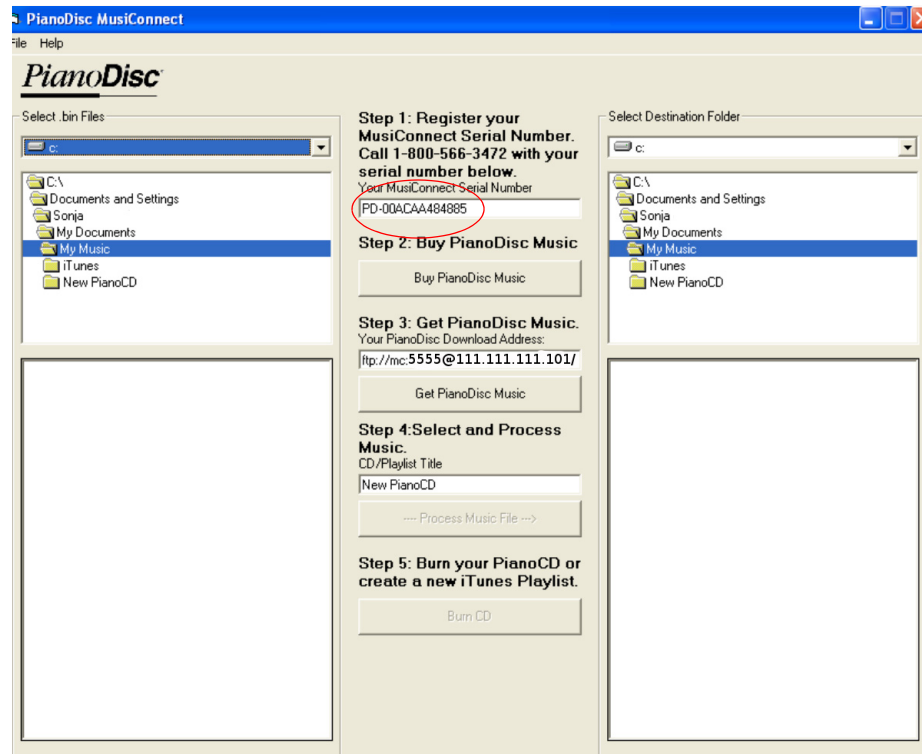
PianoDisc MusiConnect

File Help

PianoDisc

Select .bin Files

c:

C:\
Documents and Settings
Sonja
My Documents
My Music
iTunes
New PianoCD

Step 1: Register your MusiConnect Serial Number. Call 1-800-566-3472 with your serial number below.
Your MusiConnect Serial Number
PD-00ACAA484885

Step 2: Buy PianoDisc Music
Buy PianoDisc Music

Step 3: Get PianoDisc Music.
Your PianoDisc Download Address:
ftp://mc:5555@111.111.111.101/
Get PianoDisc Music

Step 4:Select and Process Music.
CD/Playlist Title
New PianoCD
---- Process Music File --->

Step 5: Burn your PianoCD or create a new iTunes Playlist.
Burn CD

Select Destination Folder

c:

C:\
Documents and Settings
Sonja
My Documents
My Music
iTunes
New PianoCD